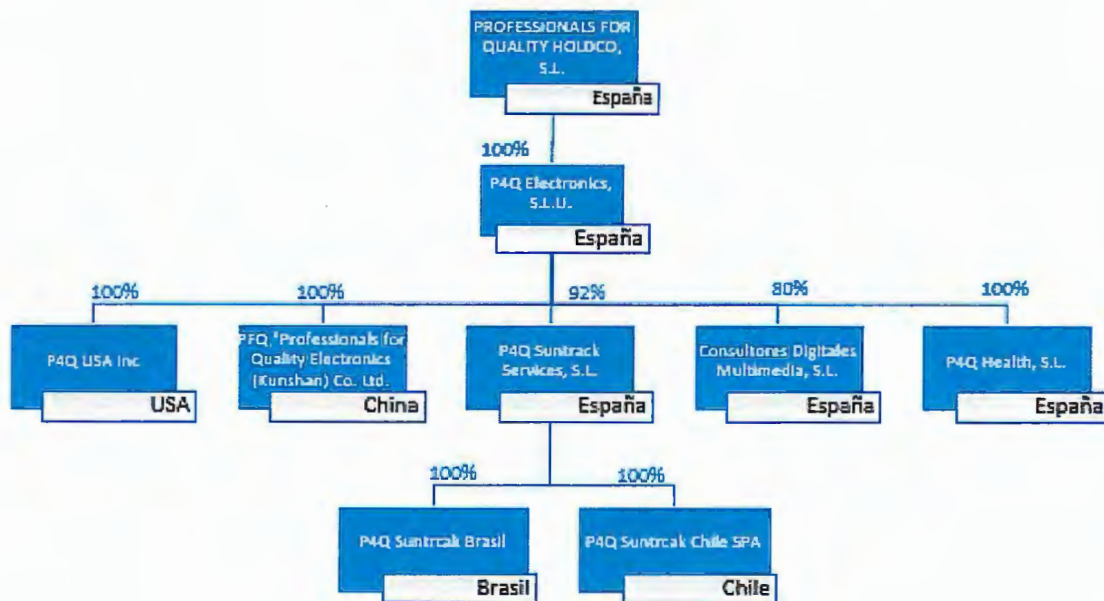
PROFESSIONALS FOR QUALITY HOLDCO, S.L.
España

100%

P4Q Electronics, S.L.U.
España

100%
P4Q USA Inc
USA

100%
PFQ,"Professionals for Quality Electronics (Kunshan) Co. Ltd.
China

92%
P4Q Suntrack Services, S.L.
España

80%
Consultores Digitales Multimedia, S.L.
España

100%
P4Q Health, S.L.
España

100%
P4Q Suntrcak Brasil
Brasil

100%
P4Q Suntrcak Chile SPA
Chile